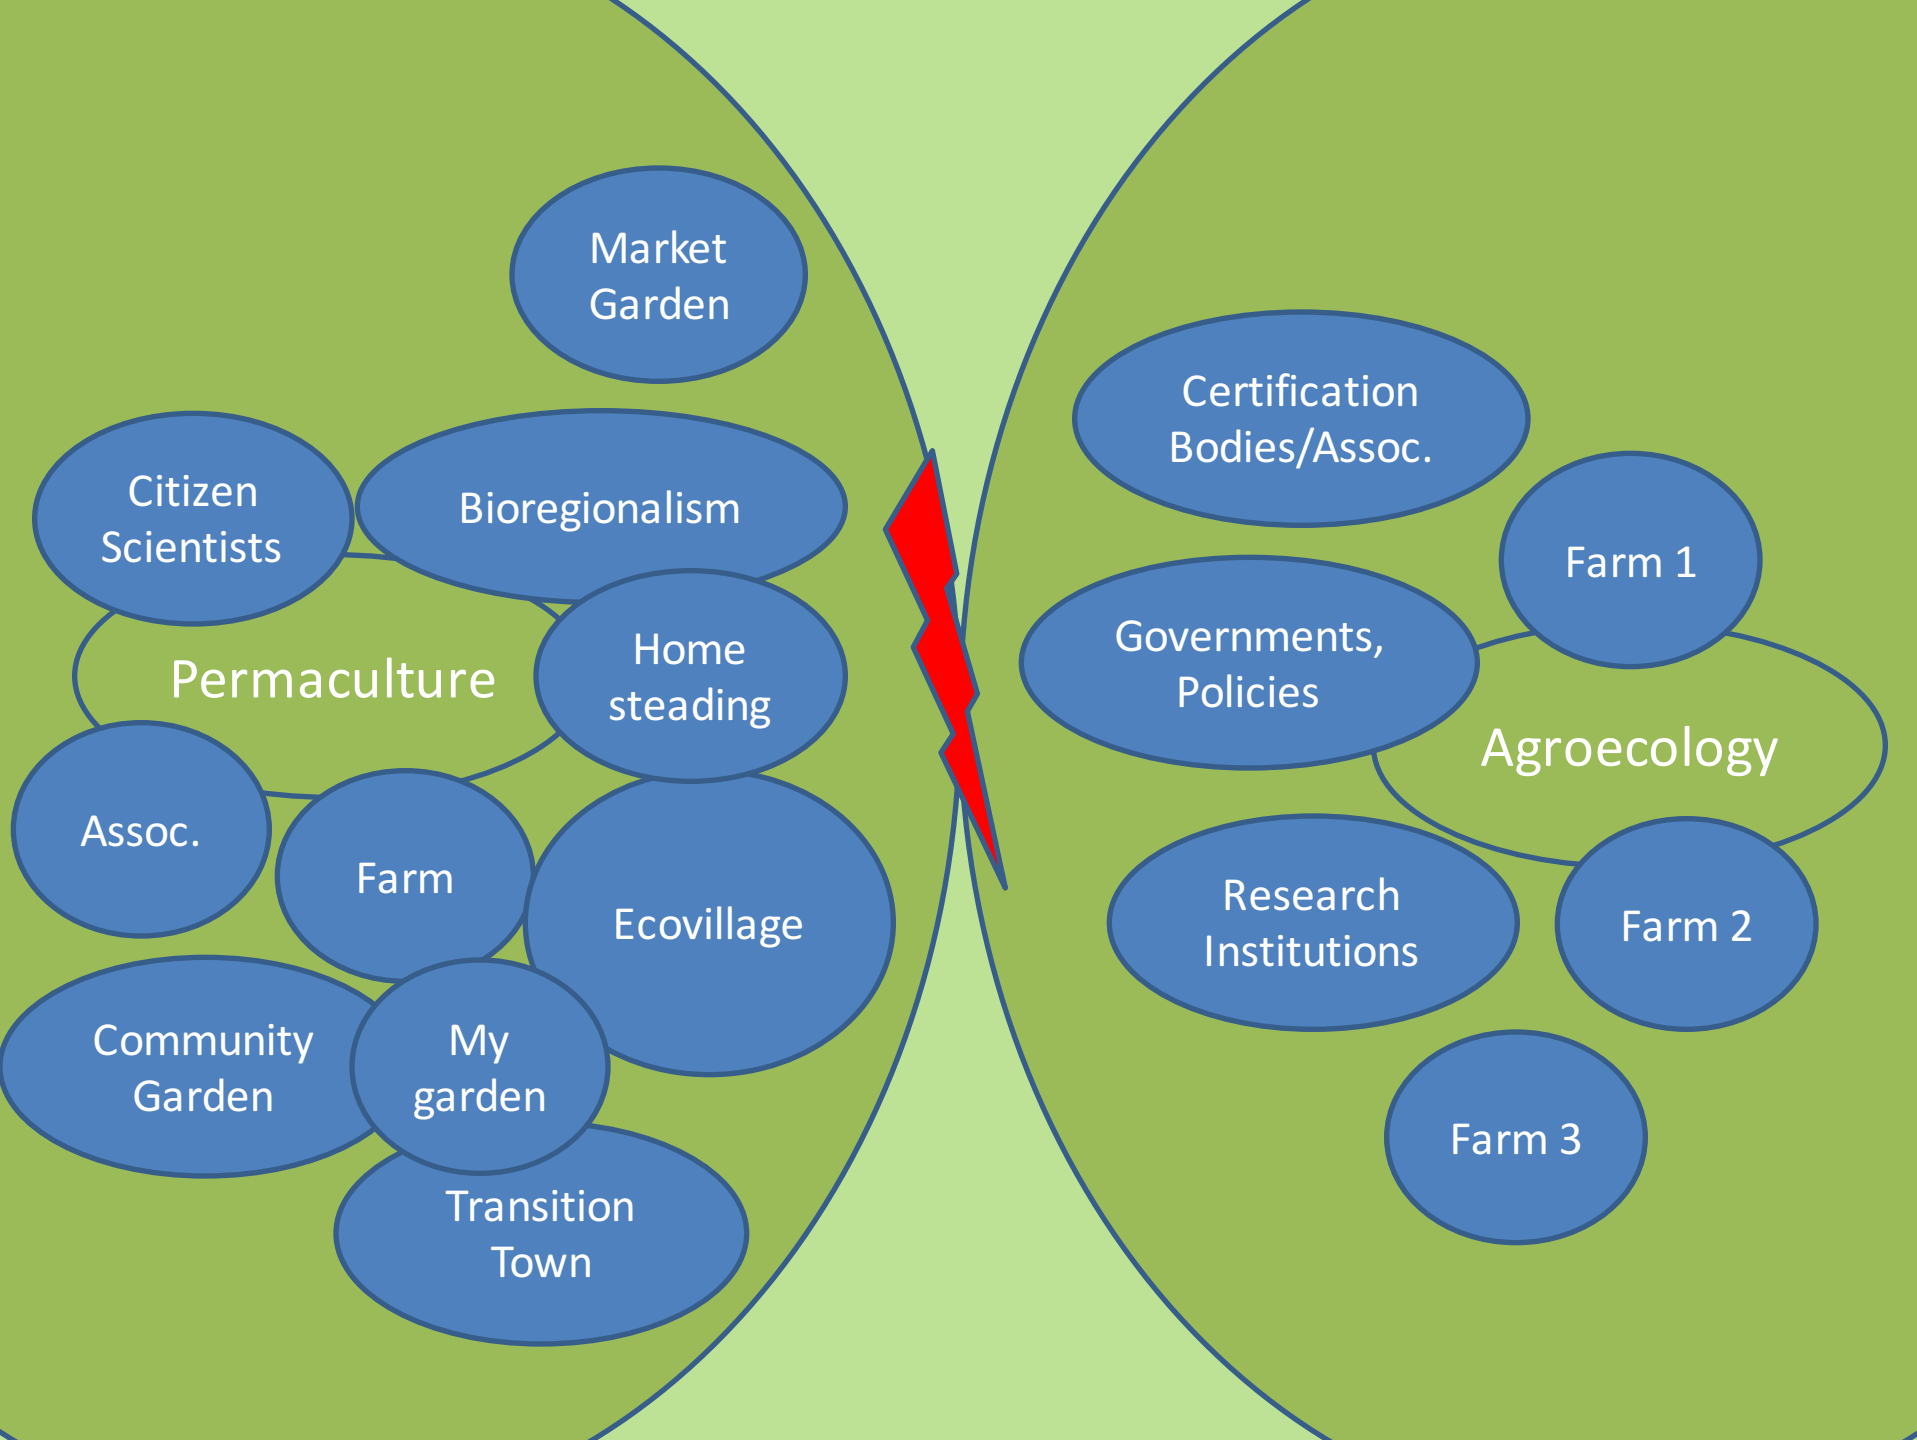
Market Garden

Citizen Scientists

Bioregionalism

Permaculture

Home steading

Assoc.

Farm

Ecovillage

Community Garden

My garden

Transition Town

Certification Bodies/Assoc.

Farm 1

Governments, Policies

Agroecology

Research Institutions

Farm 2

Farm 3